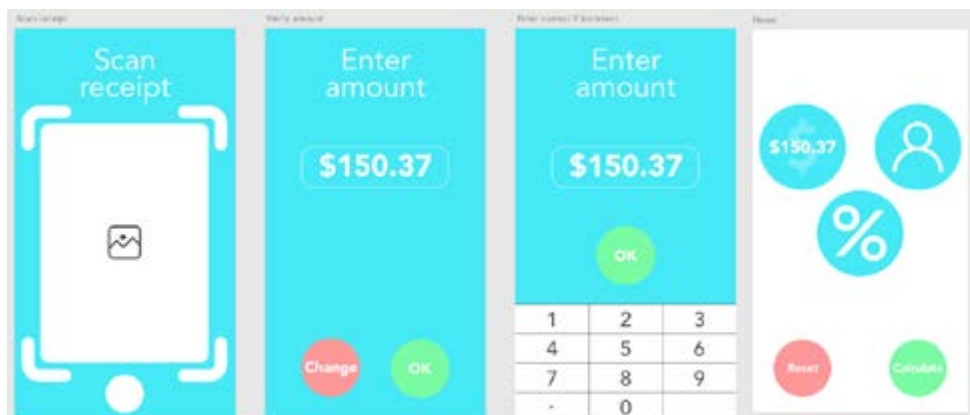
Scan receipt

Scan receipt

Verify amount

Enter amount

$150.37

Change

OK

Enter correct if incorrect

Enter amount

$150.37

OK

| 1 | 2 | 3 |
|---|---|---|
| 4 | 5 | 6 |
| 7 | 8 | 9 |
| . | 0 | |

Home

$150.37

%

Reset

Calculate